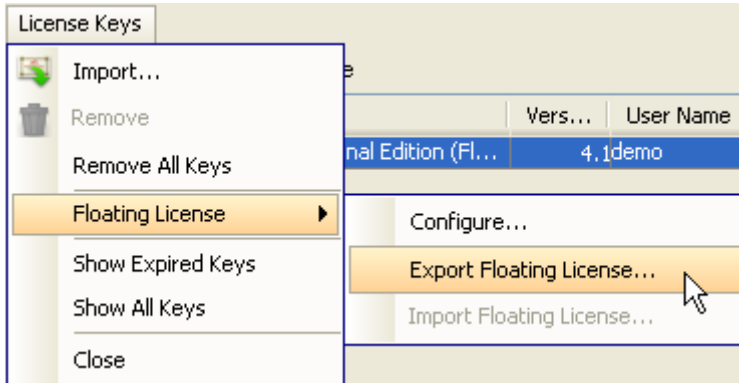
License Keys

Import...

Remove

Remove All Keys

Floating License

Show Expired Keys

Show All Keys

Close

e

| | Vers... | User Name |
|---|---|---|
| nal Edition (Fl... | 4.1 | demo |

Configure...

Export Floating License...

Import Floating License...